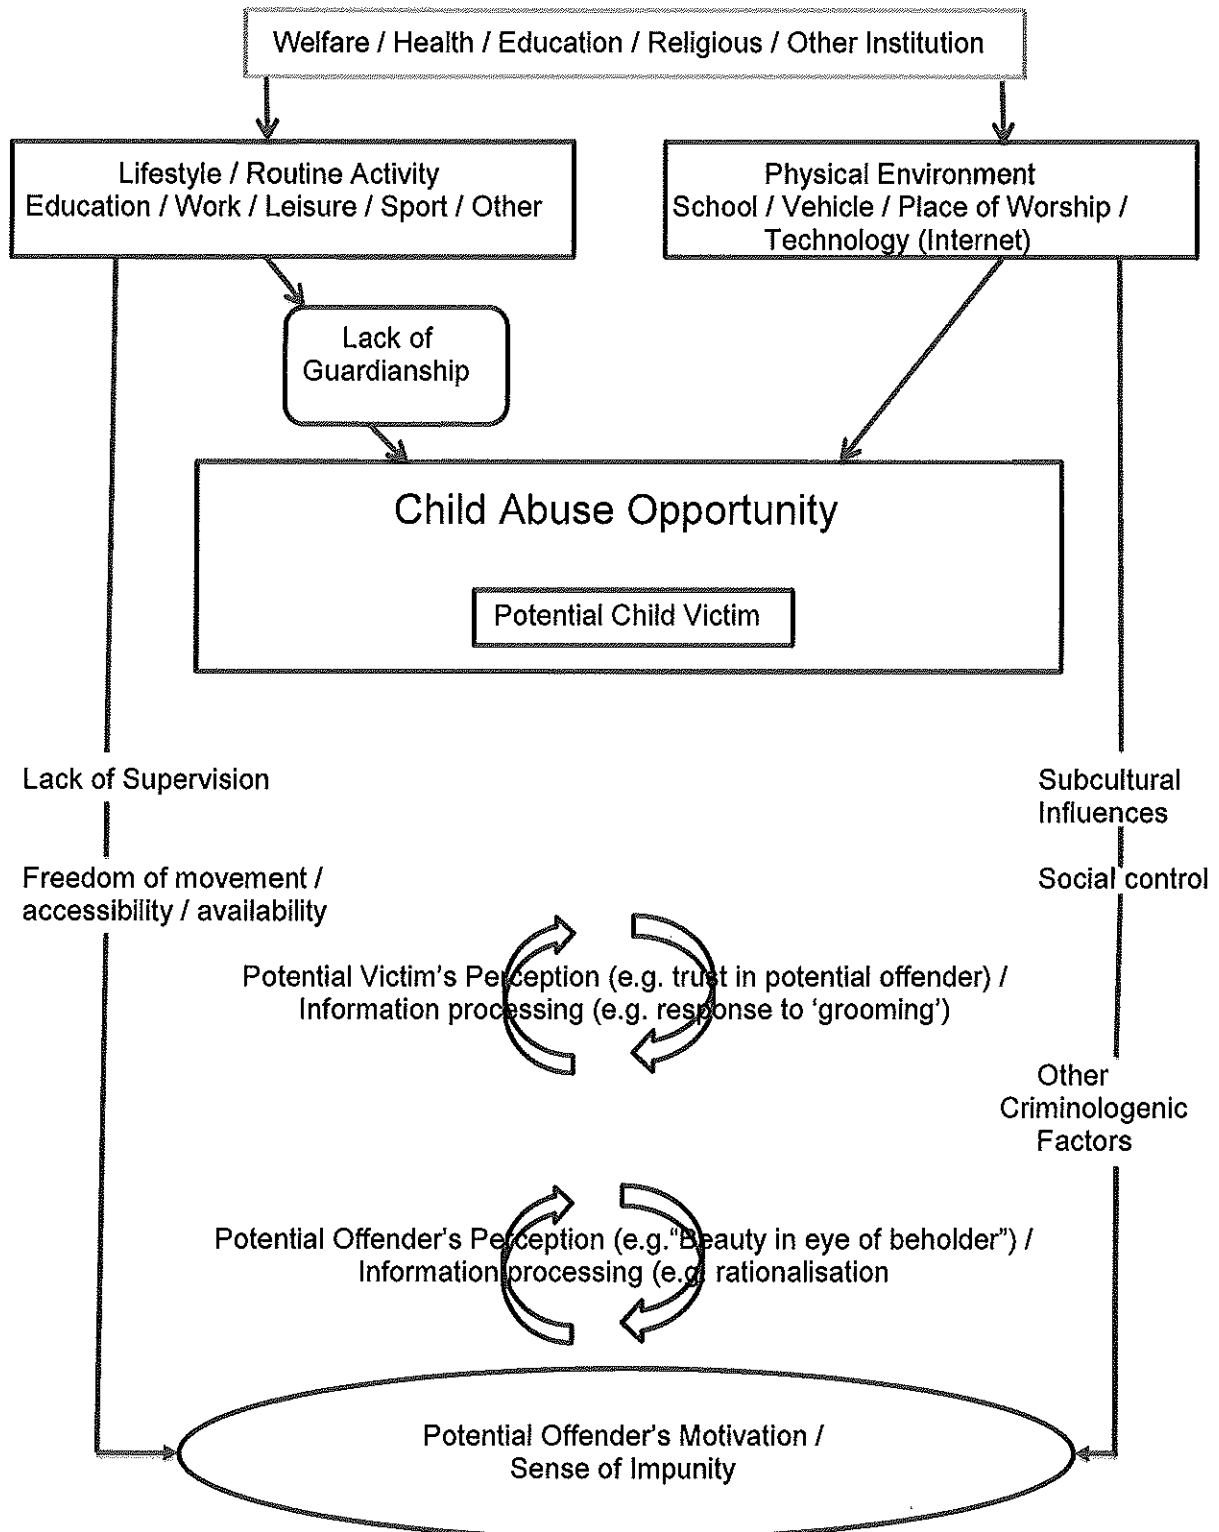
Welfare / Health / Education / Religious / Other Institution

Lifestyle / Routine Activity
Education / Work / Leisure / Sport / Other

Physical Environment
School / Vehicle / Place of Worship / Technology (Internet)

Lack of Guardianship

Child Abuse Opportunity

Potential Child Victim

Lack of Supervision

Freedom of movement / accessibility / availability

Subcultural Influences

Social control

Potential Victim's Perception (e.g. trust in potential offender) / Information processing (e.g. response to 'grooming')

Other Criminologenic Factors

Potential Offender's Perception (e.g."Beauty in eye of beholder") / Information processing (e.g. rationalisation

Potential Offender's Motivation / Sense of Impunity